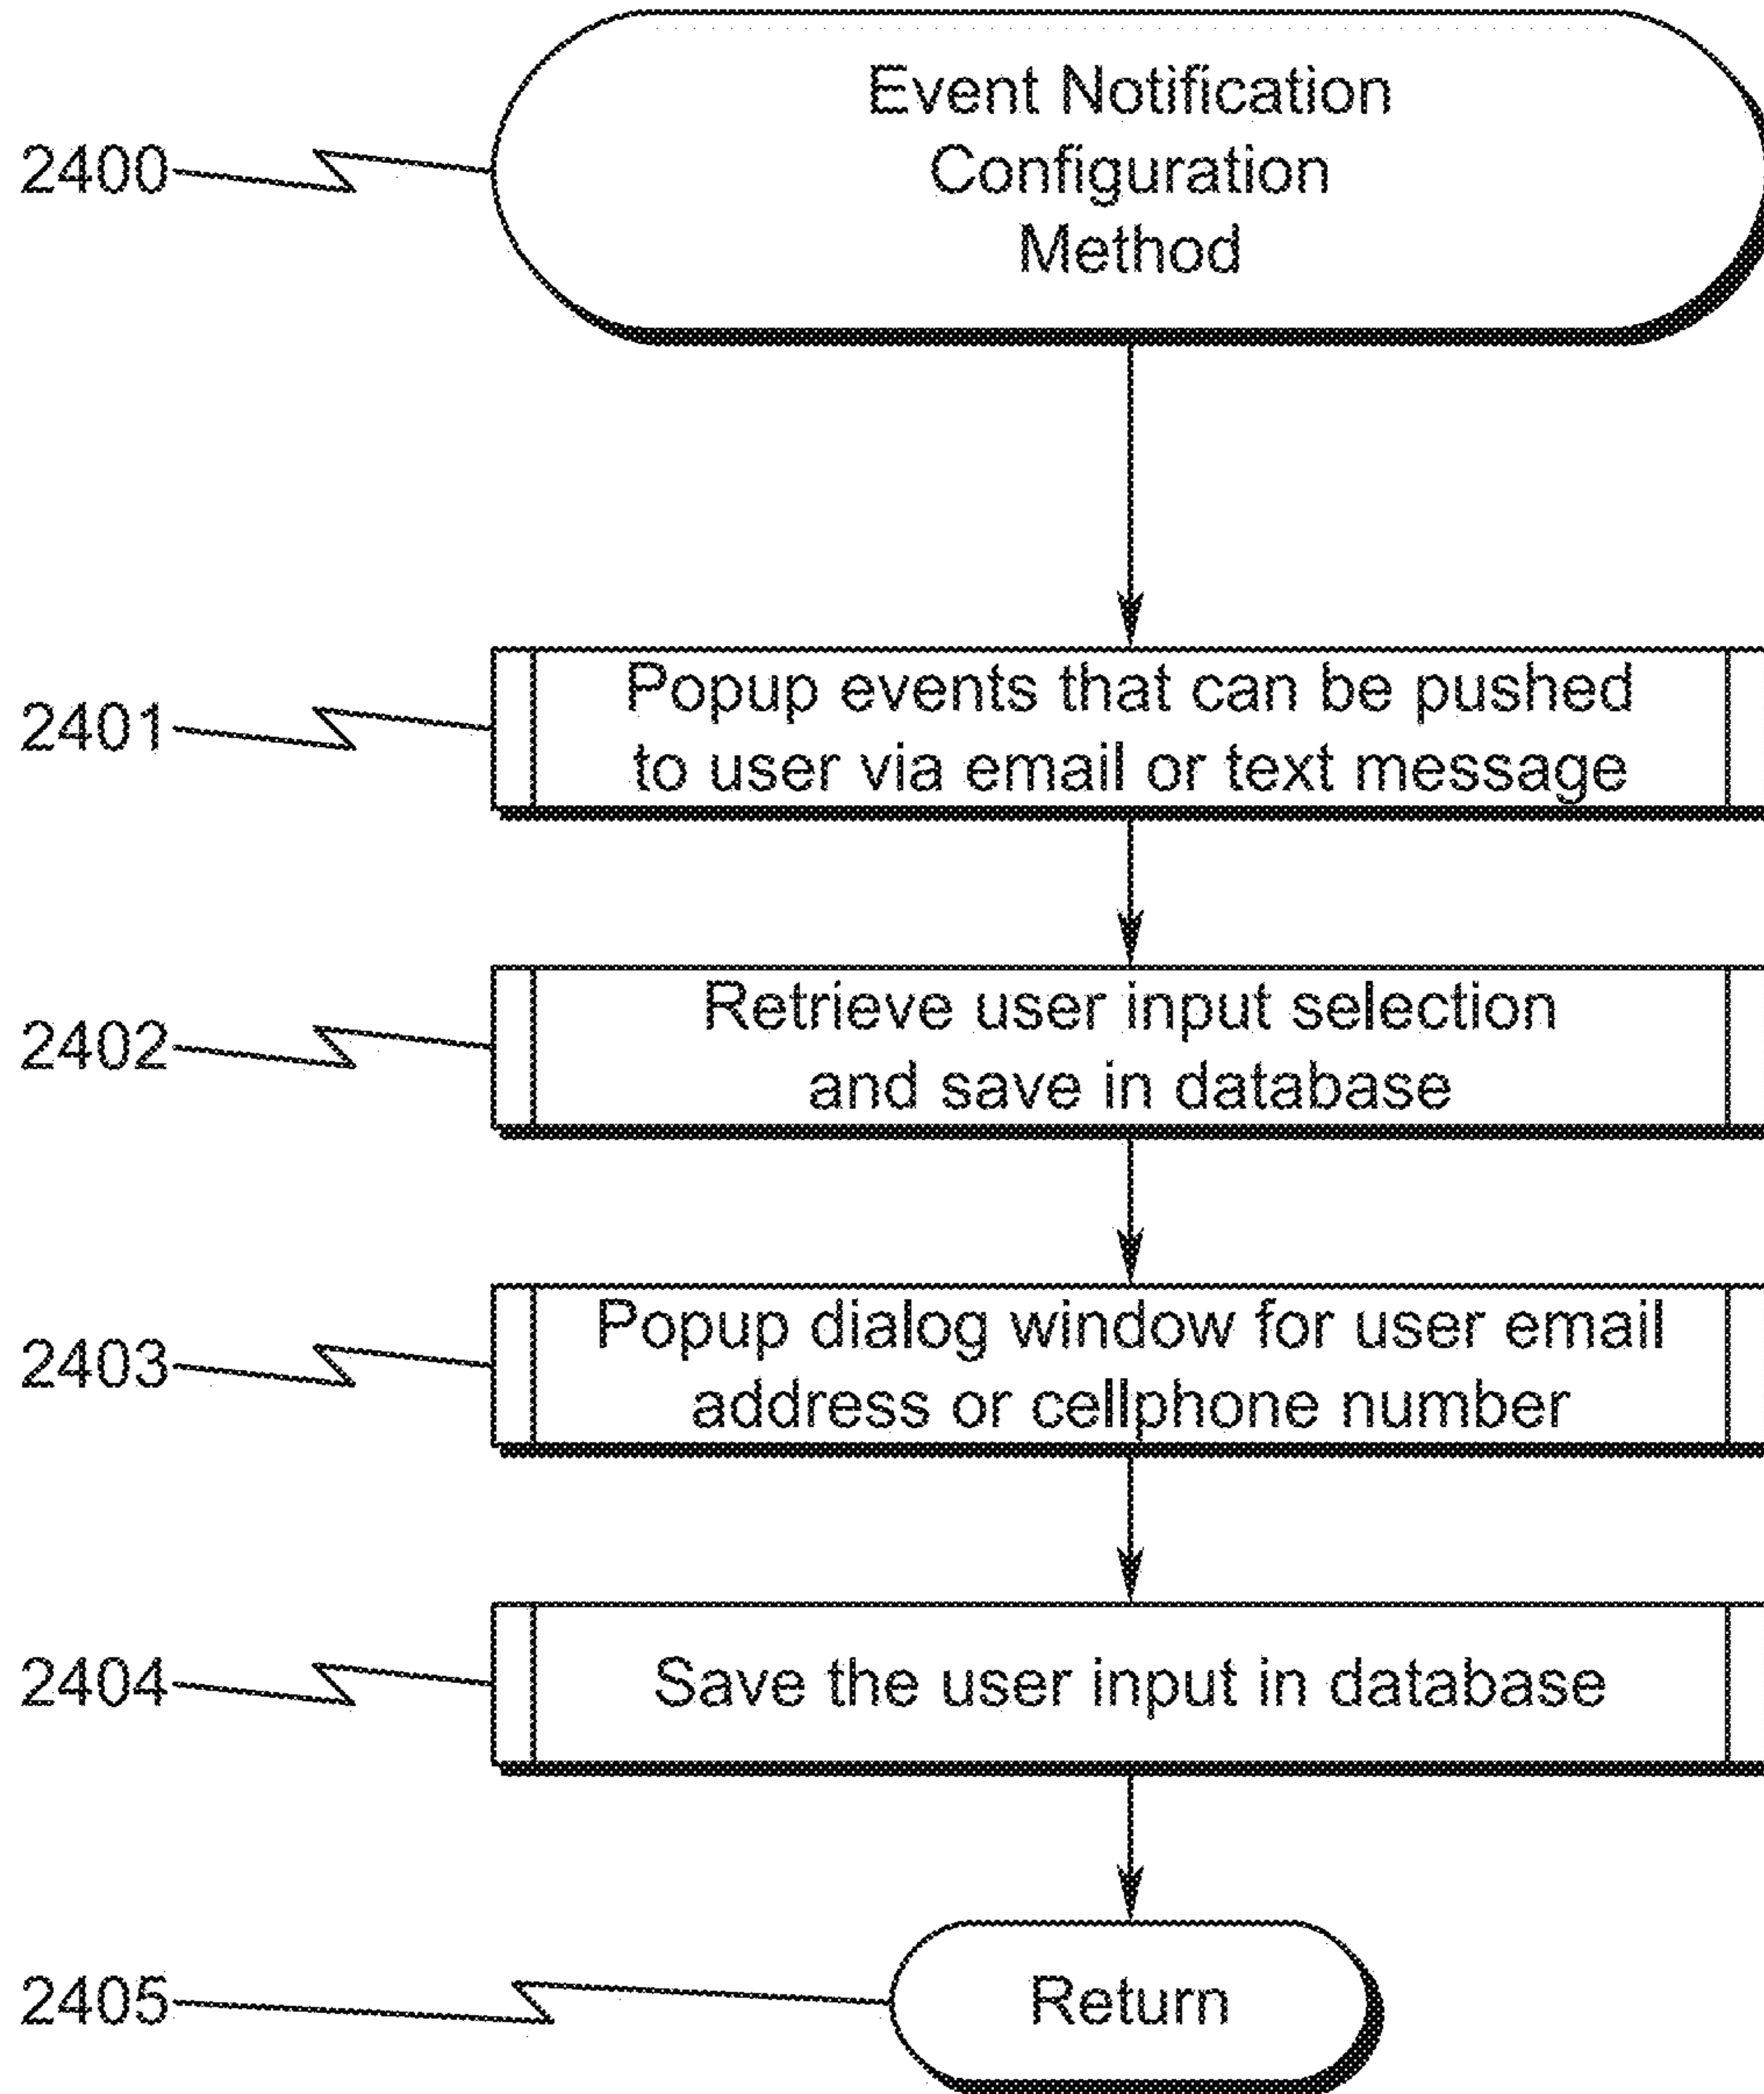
2400

Event Notification Configuration Method

2401

Popup events that can be pushed to user via email or text message

2402

Retrieve user input selection and save in database

2403

Popup dialog window for user email address or cellphone number

2404

Save the user input in database

2405

Return